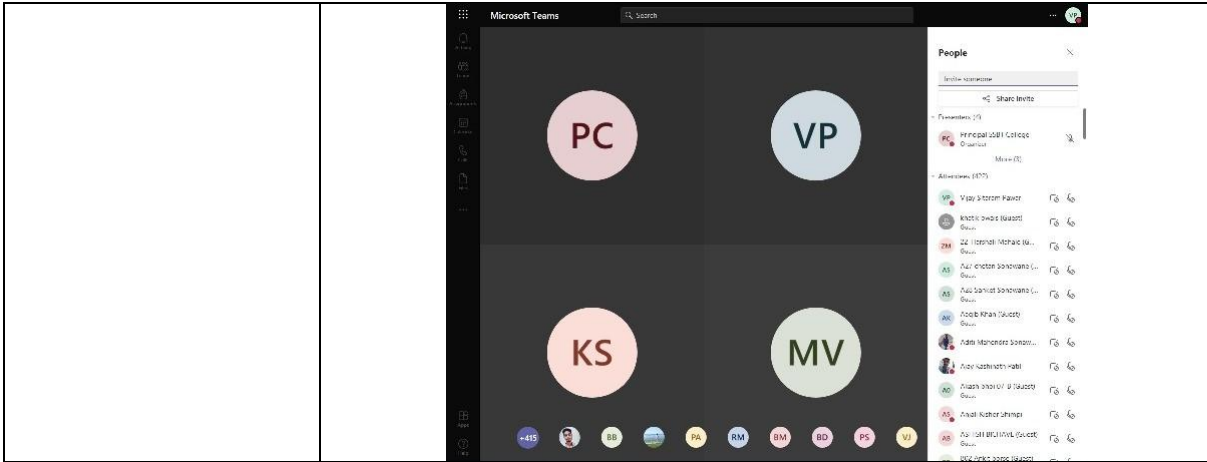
Microsoft Teams

Search

VP

PC

VP

KS

MV

+415

BB

PA

RM

BM

BD

PS

VJ

People

Invite someone

Share invite

Presenters (1)

PC Principal SSBT College Organiser

More (1)

Attendees (427)

VP Vijay Sitaram Pawar

Krutik Swami (Guest) Guest

ZM ZZ Harshali Mohale (G... Guest

AS AAA Chetan Sonawane (... Guest

AS AAA Sanket Sonawane (... Guest

AK Aaqib Khan (Guest) Guest

Aditi Mahendra Sonaw...

Ajay Kashinath Patil

AC Akash Bhor DY B (Guest) Guest

AS Anjali Kishor Shimpi

AB AS TEH BICHAWL (Guest) Guest

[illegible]